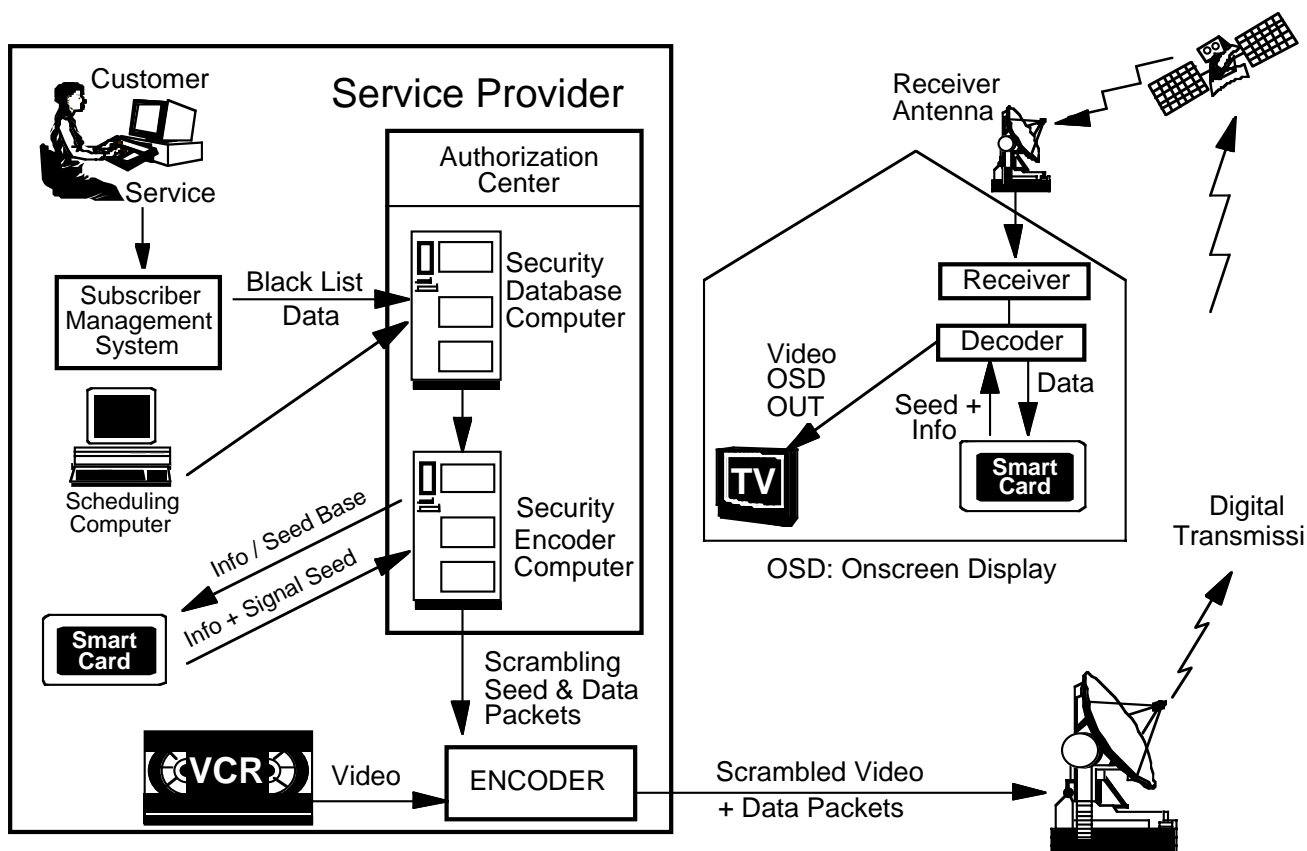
Customer

Service

Service Provider

Authorization Center

Subscriber Management System

Black List Data

Security Database Computer

Scheduling Computer

Security Encoder Computer

Info / Seed Base

Info + Signal Seed

Smart Card

Scrambling Seed & Data Packets

VCR

Video

ENCODER

Scrambled Video + Data Packets

Receiver Antenna

Receiver

Decoder

Video OSD OUT

Data

Seed + Info

TV

Smart Card

OSD: Onscreen Display

Digital Transmissi